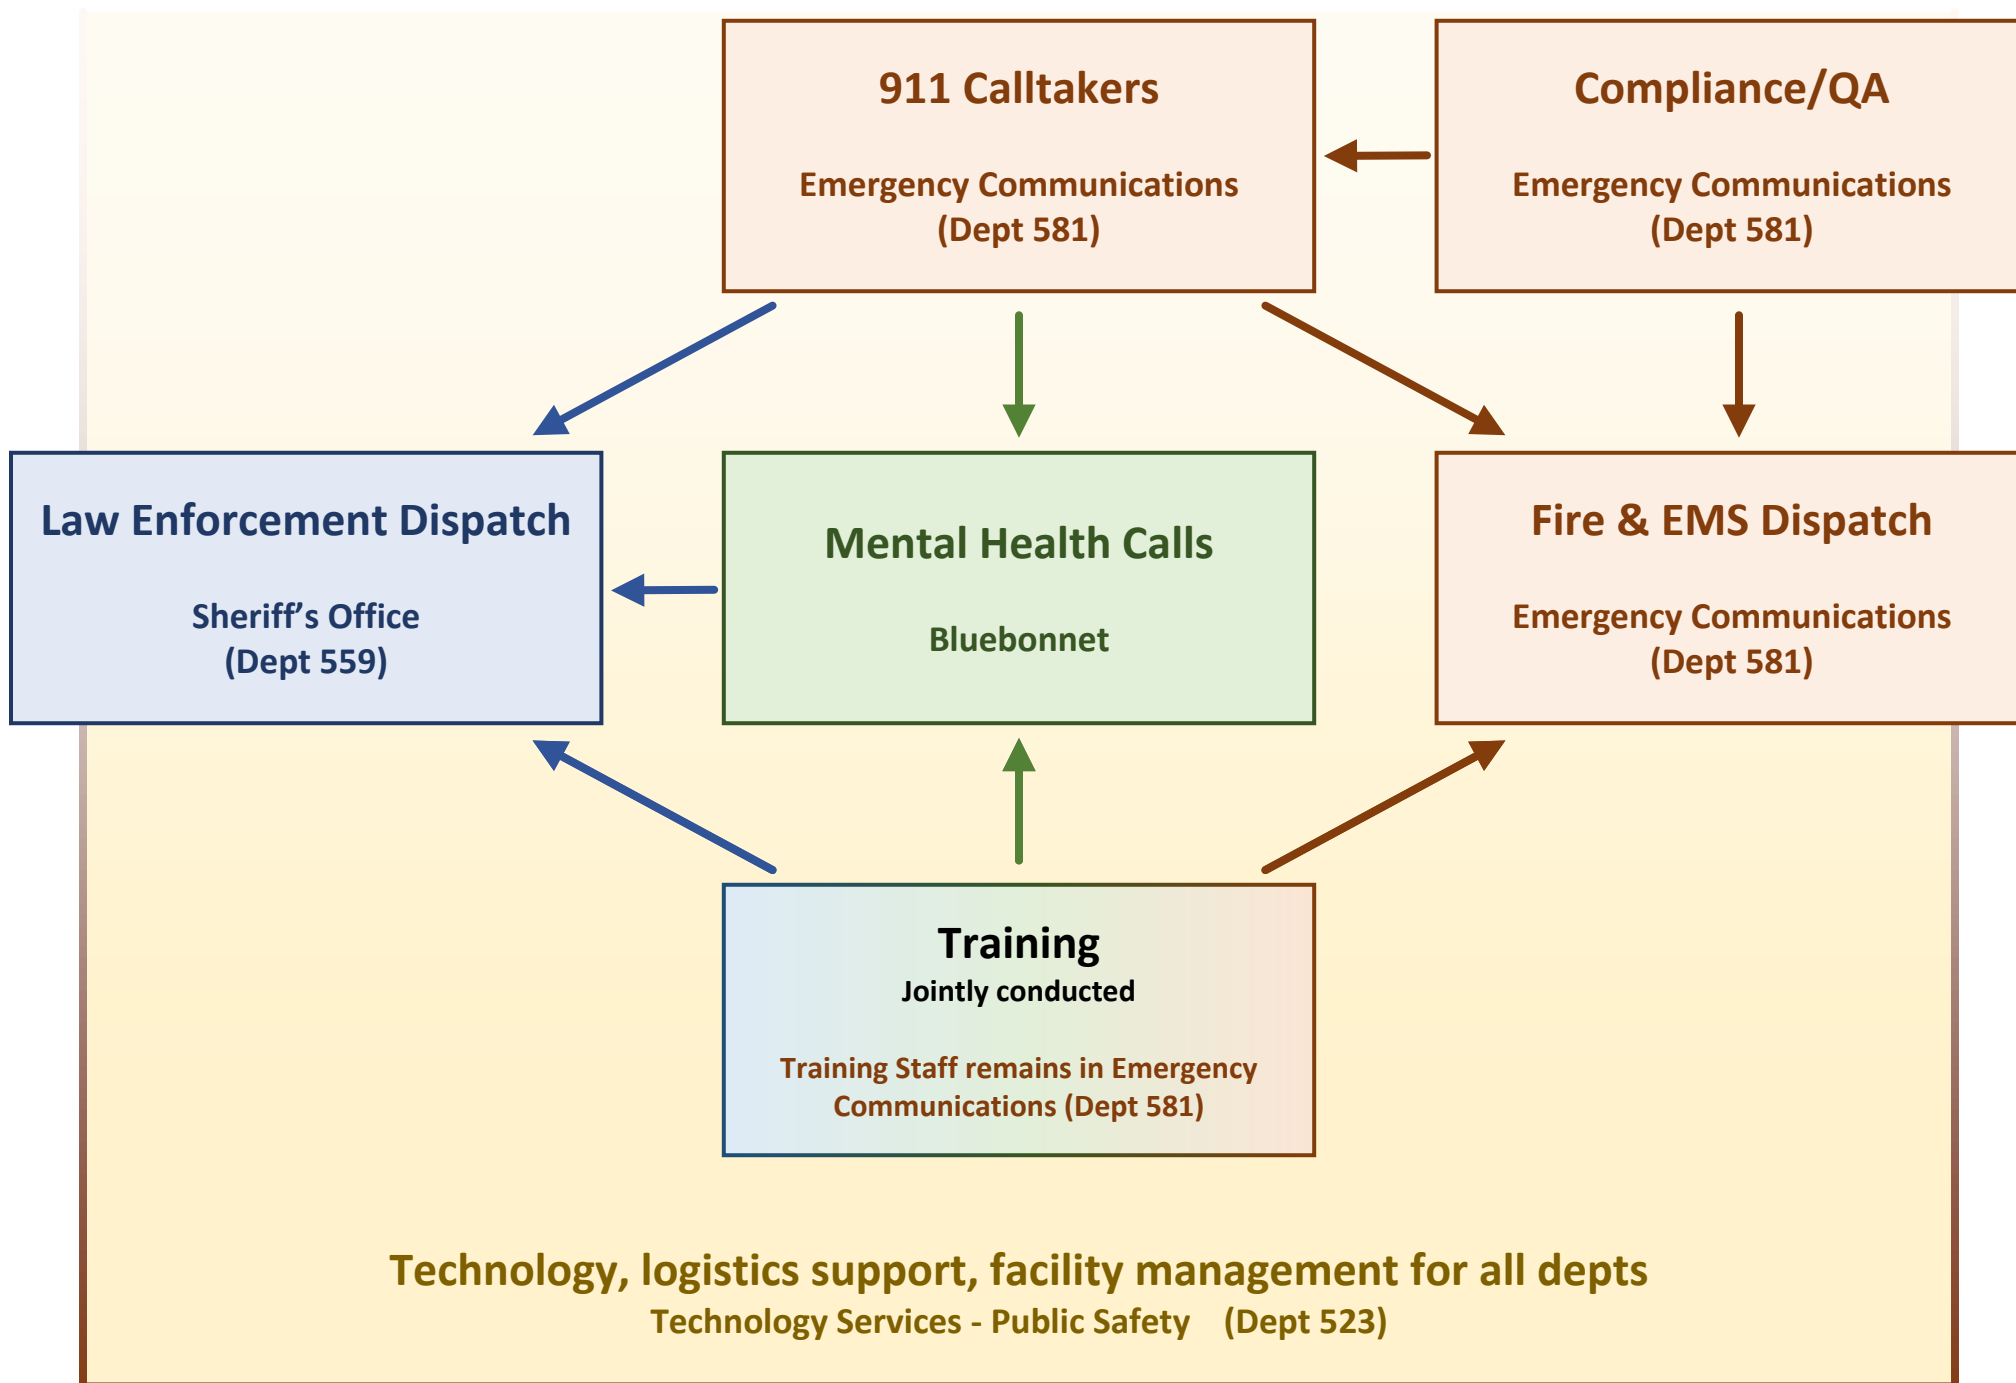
911 Calltakers

Emergency Communications (Dept 581)

Compliance/QA

Emergency Communications (Dept 581)

Law Enforcement Dispatch

Sheriff’s Office (Dept 559)

Mental Health Calls

Bluebonnet

Fire & EMS Dispatch

Emergency Communications (Dept 581)

Training
Jointly conducted

Training Staff remains in Emergency Communications (Dept 581)

Technology, logistics support, facility management for all depts
Technology Services - Public Safety (Dept 523)